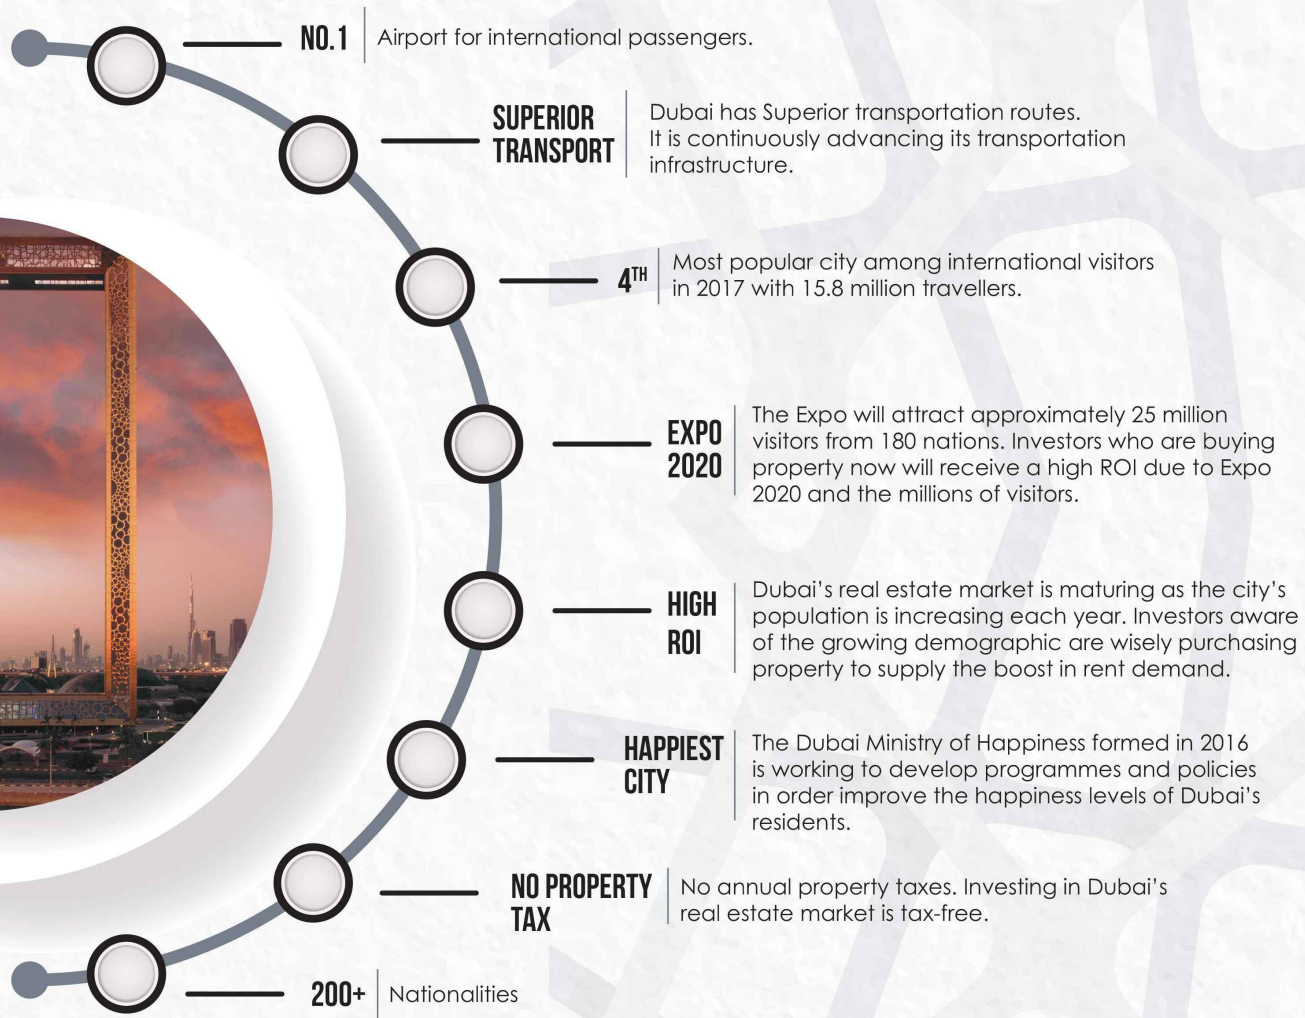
NO.1 Airport for international passengers.

SUPERIOR TRANSPORT

Dubai has Superior transportation routes. It is continuously advancing its transportation infrastructure.

4$^{TH}$

Most popular city among international visitors in 2017 with 15.8 million travellers.

EXPO 2020

The Expo will attract approximately 25 million visitors from 180 nations. Investors who are buying property now will receive a high ROI due to Expo 2020 and the millions of visitors.

HIGH ROI

Dubai's real estate market is maturing as the city's population is increasing each year. Investors aware of the growing demographic are wisely purchasing property to supply the boost in rent demand.

HAPPIEST CITY

The Dubai Ministry of Happiness formed in 2016 is working to develop programmes and policies in order improve the happiness levels of Dubai's residents.

NO PROPERTY TAX

No annual property taxes. Investing in Dubai's real estate market is tax-free.

200+ Nationalities